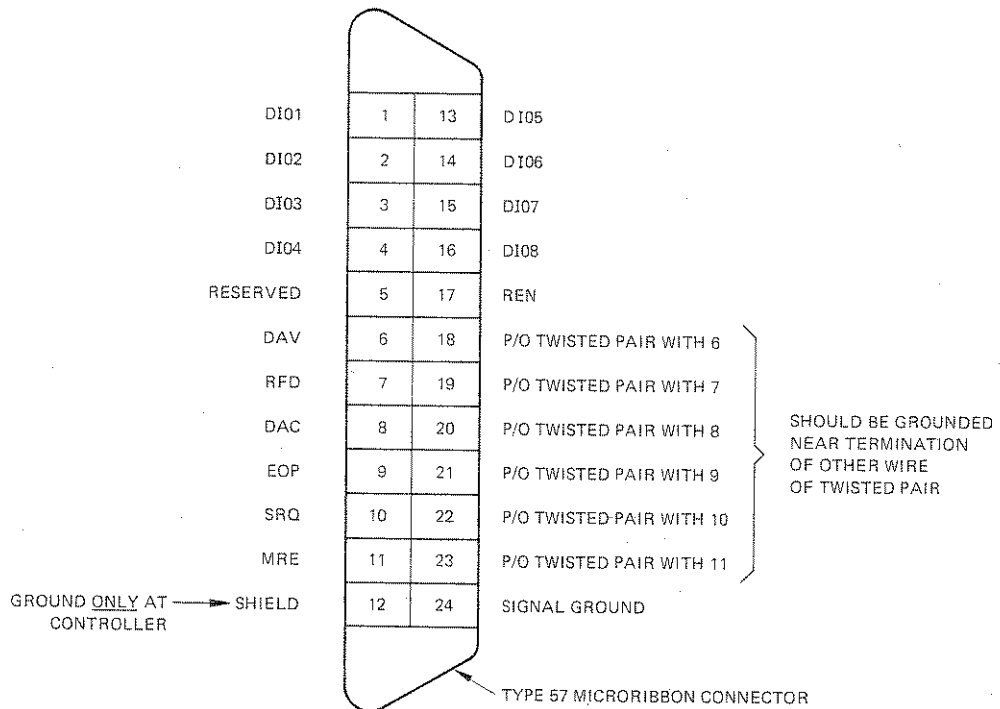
| | | | |
|---|---|---|---|
| DIO1 | 1 | 13 | DIO5 |
| DIO2 | 2 | 14 | DIO6 |
| DIO3 | 3 | 15 | DIO7 |
| DIO4 | 4 | 16 | DIO8 |
| RESERVED | 5 | 17 | REN |
| DAV | 6 | 18 | P/O TWISTED PAIR WITH 6 |
| RFD | 7 | 19 | P/O TWISTED PAIR WITH 7 |
| DAC | 8 | 20 | P/O TWISTED PAIR WITH 8 |
| EOP | 9 | 21 | P/O TWISTED PAIR WITH 9 |
| SRQ | 10 | 22 | P/O TWISTED PAIR WITH 10 |
| MRE | 11 | 23 | P/O TWISTED PAIR WITH 11 |
| SHIELD | 12 | 24 | SIGNAL GROUND |

SHOULD BE GROUNDED NEAR TERMINATION OF OTHER WIRE OF TWISTED PAIR

GROUND ONLY AT CONTROLLER

TYPE 57 MICRORIBBON CONNECTOR